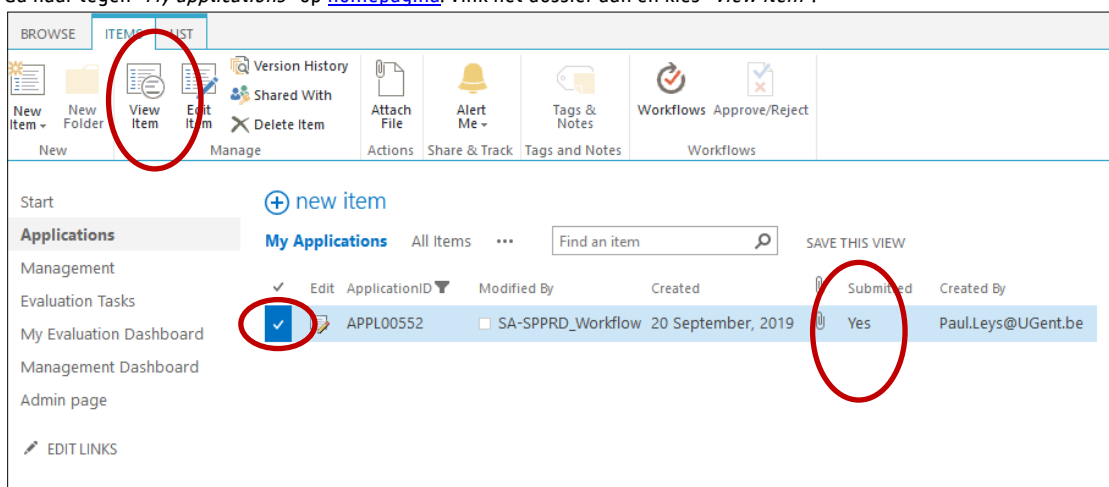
Ga naar tegel "My applications" op homepagina. Vink het dossier aan en kies "View Item".

BROWSE ITEMS LIST

New Item New Folder View Item Edit Item Version History Shared With Delete Item Attach File Alert Me Tags & Notes Workflows Approve/Reject

New Manage Actions Share & Track Tags and Notes Workflows

Start
Applications
Management
Evaluation Tasks
My Evaluation Dashboard
Management Dashboard
Admin page
EDIT LINKS

new item

My Applications All Items ••• Find an item SAVE THIS VIEW

| ✓ | Edit | ApplicationID | Modified By | Created | | Submitted | Created By |
|---|---|---|---|---|---|---|---|
| ✓ | | APPL00552 | SA-SPPRD_Workflow | 20 September, 2019 | | Yes | Paul.Leys@UGent.be |